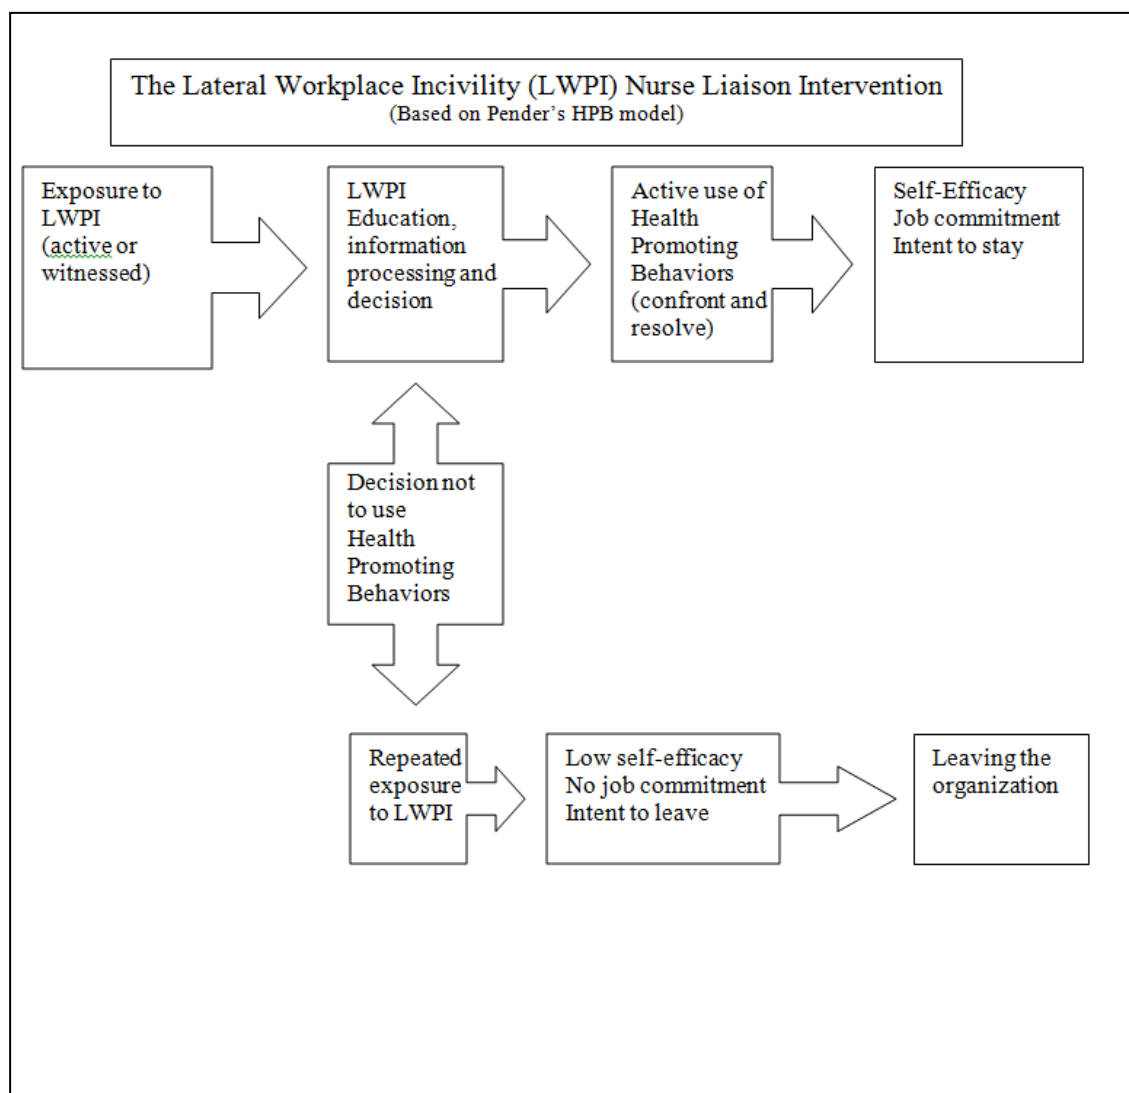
The Lateral Workplace Incivility (LWPI) Nurse Liaison Intervention
(Based on Pender's HPB model)

Exposure to LWPI (active or witnessed)

LWPI Education, information processing and decision

Active use of Health Promoting Behaviors (confront and resolve)

Self-Efficacy
Job commitment
Intent to stay

Decision not to use Health Promoting Behaviors

Repeated exposure to LWPI

Low self-efficacy
No job commitment
Intent to leave

Leaving the organization